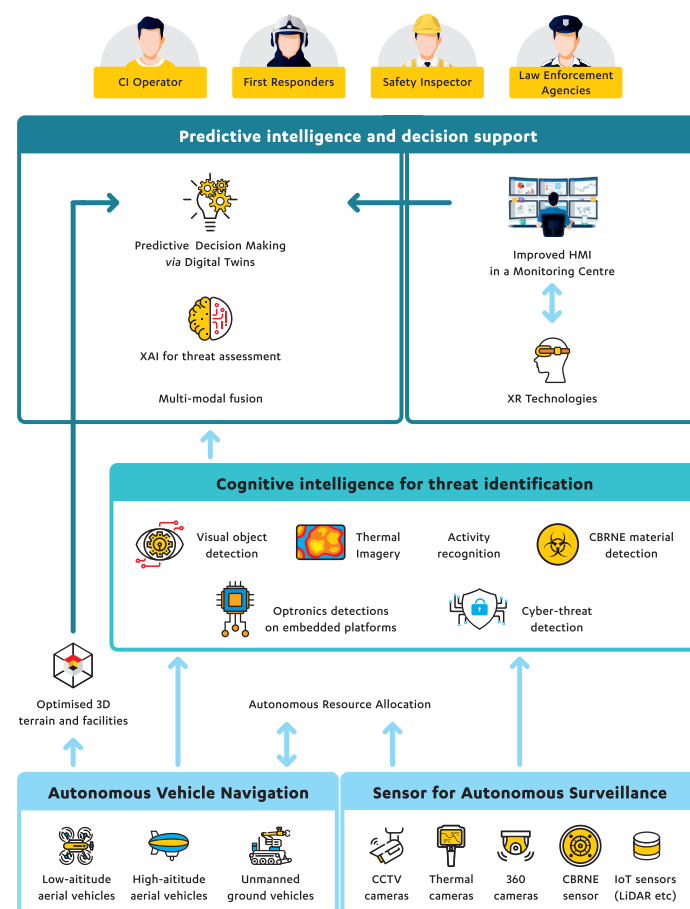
CI Operator

First Responders

Safety Inspector

Law Enforcement Agencies

Predictive intelligence and decision support

Predictive Decision Making *via* Digital Twins

XAI for threat assessment

Multi-modal fusion

Improved HMI in a Monitoring Centre

XR Technologies

Cognitive intelligence for threat identification

Visual object detection

Thermal Imagery

Activity recognition

CBRNE material detection

Optronics detections on embedded platforms

Cyber-threat detection

Optimised 3D terrain and facilities

Autonomous Resource Allocation

Autonomous Vehicle Navigation

Low-altitude aerial vehicles

High-altitude aerial vehicles

Unmanned ground vehicles

Sensor for Autonomous Surveillance

CCTV cameras

Thermal cameras

360 cameras

CBRNE sensor

IoT sensors (LiDAR etc)